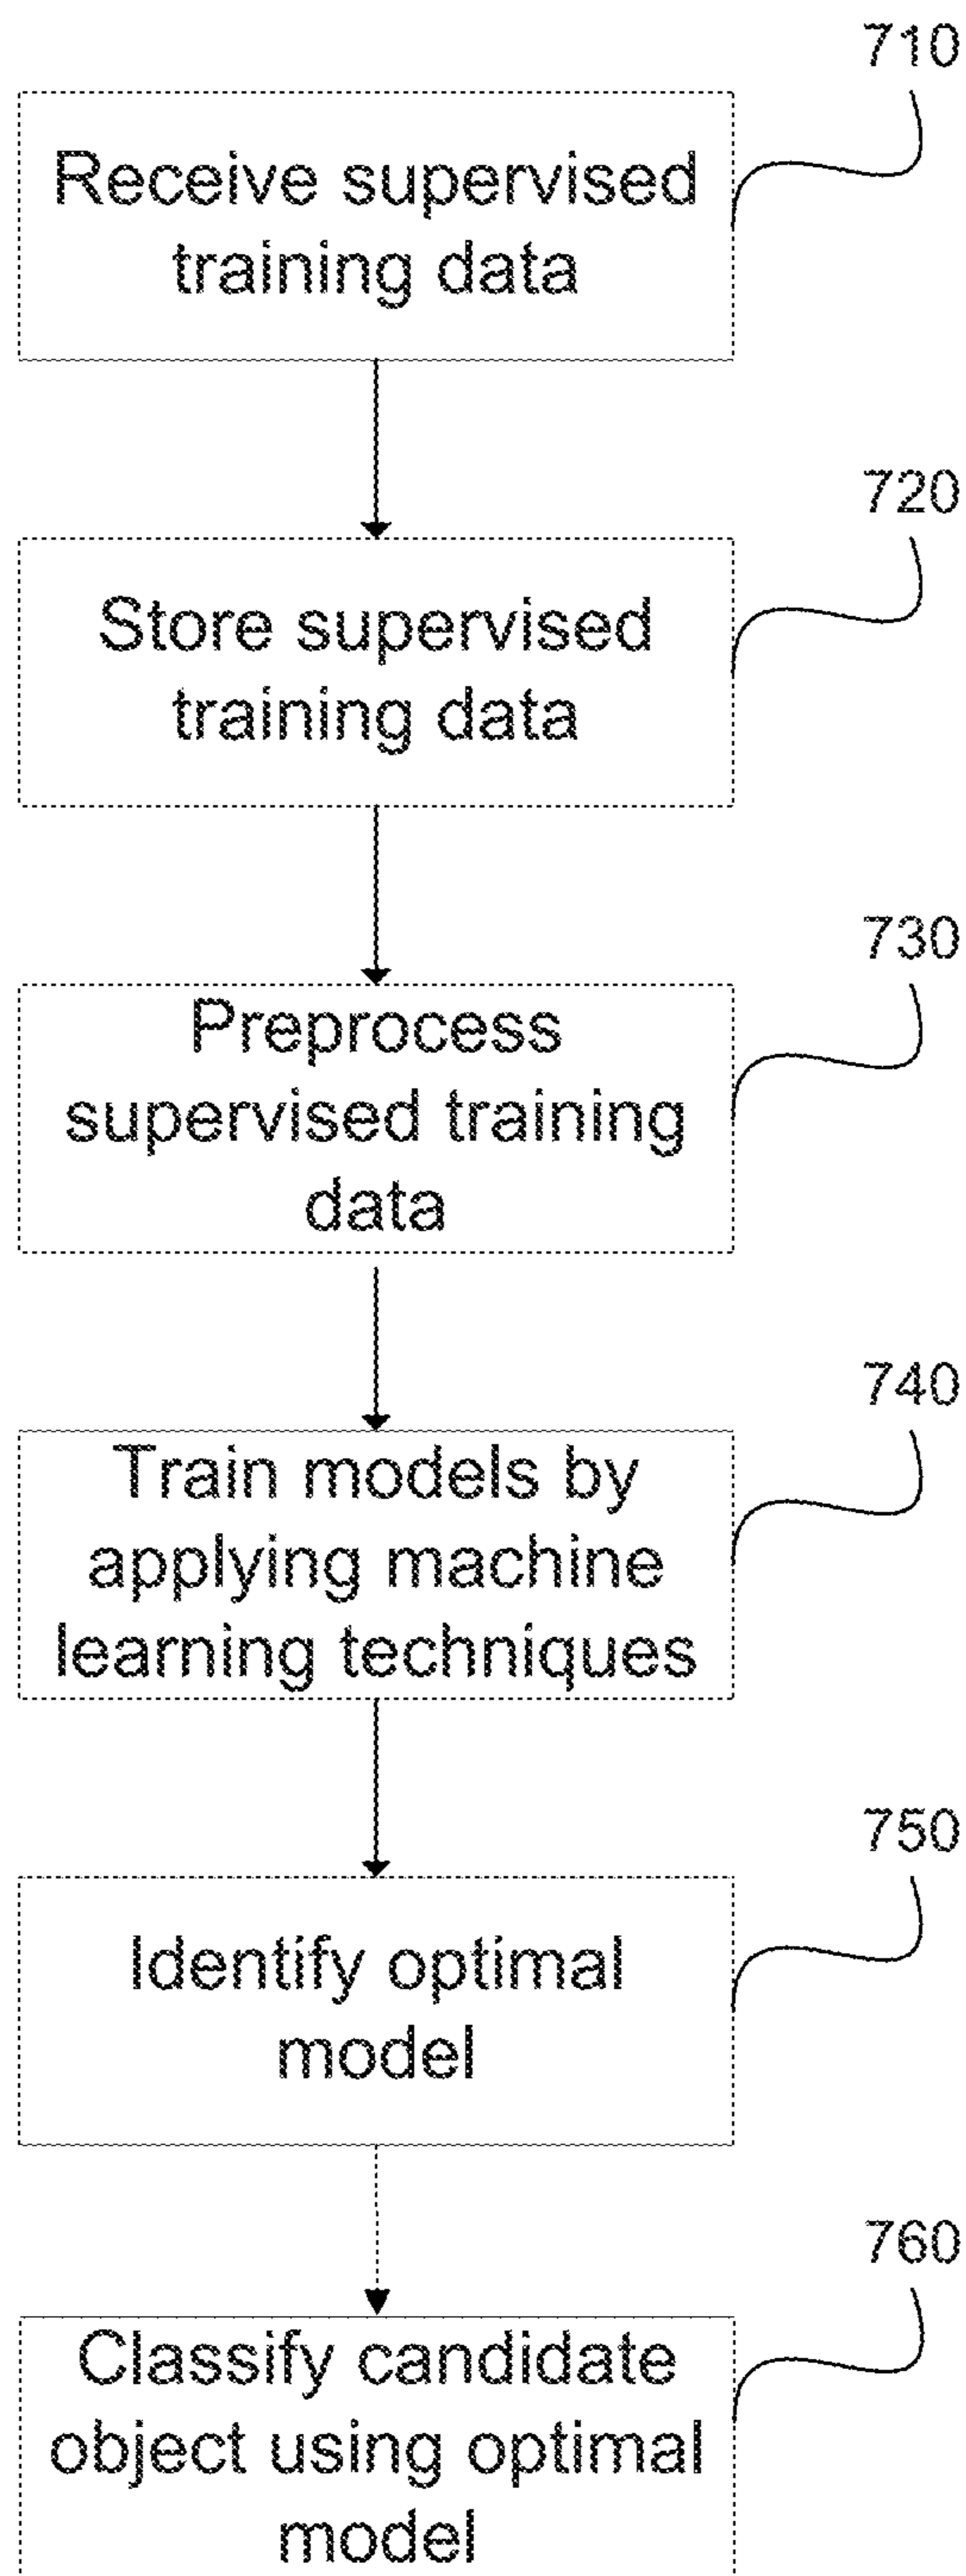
710

Receive supervised training data

720

Store supervised training data

730

Preprocess supervised training data

740

Train models by applying machine learning techniques

750

Identify optimal model

760

Classify candidate object using optimal model